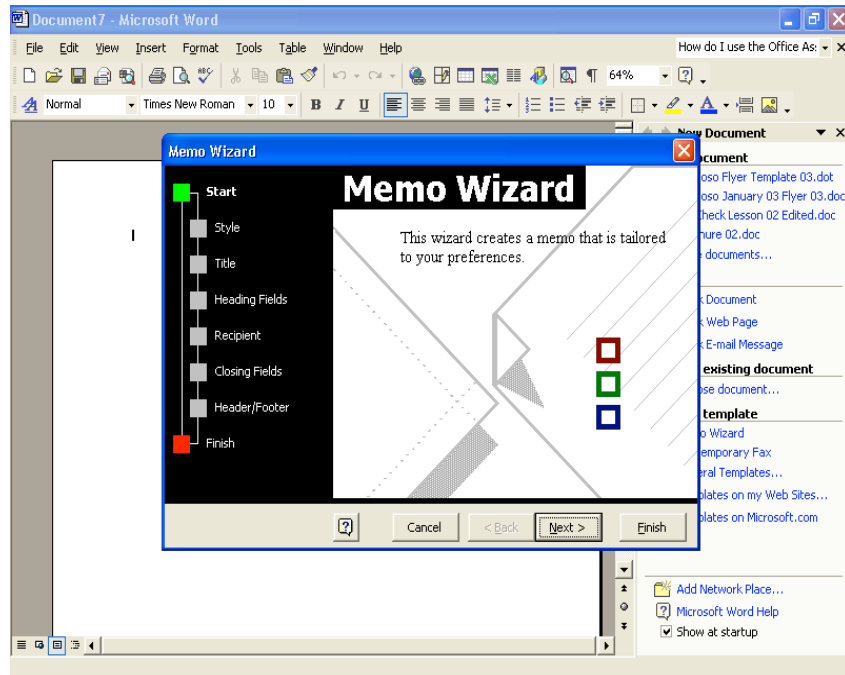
Document7 - Microsoft Word

File Edit View Insert Format Tools Table Window Help

How do I use the Office As:

64%

Normal Times New Roman 10

New Document

cument
oso Flyer Template 03.dot
oso January 03 Flyer 03.doc
heck Lesson 02 Edited.doc
hure 02.doc
documents...

Document
Web Page
E-mail Message

existing document
ose document...

template
o Wizard
emporary Fax
eral Templates...
plates on my Web Sites...
plates on Microsoft.com

Add Network Place...
Microsoft Word Help
Show at startup

Memo Wizard

Start
Style
Title
Heading Fields
Recipient
Closing Fields
Header/Footer
Finish

Memo Wizard

This wizard creates a memo that is tailored to your preferences.

Cancel
< Back
Next >
Finish